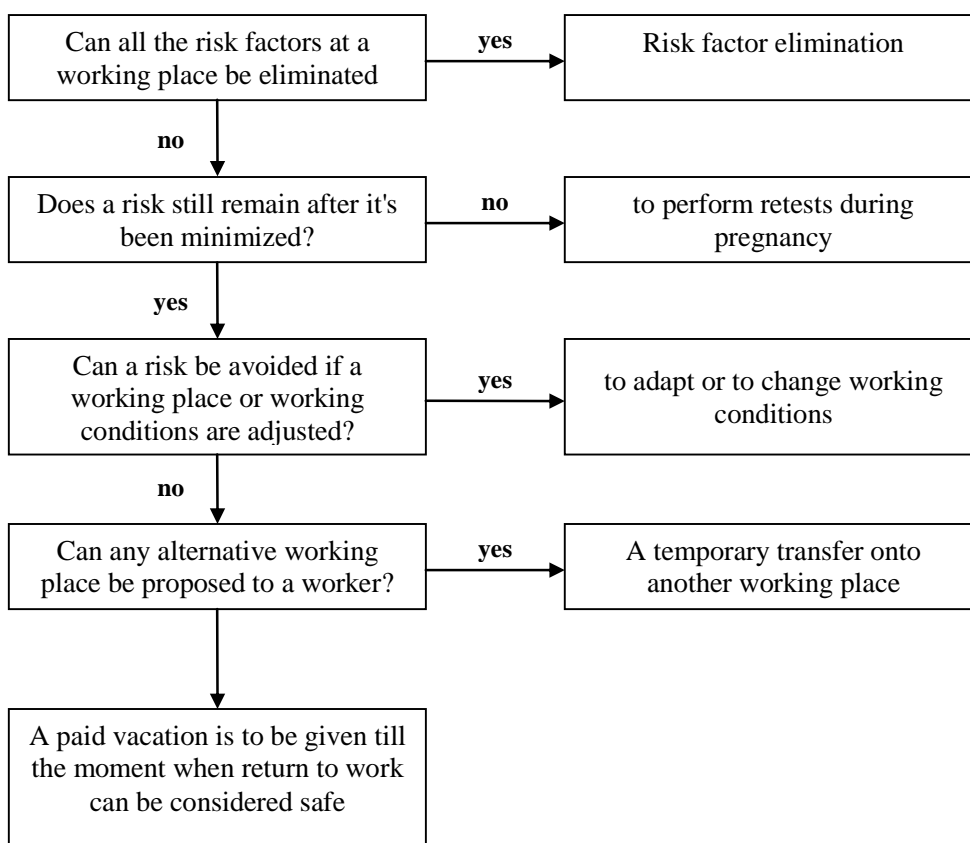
Can all the risk factors at a working place be eliminated

yes

Risk factor elimination

no

Does a risk still remain after it's been minimized?

no

to perform retests during pregnancy

yes

Can a risk be avoided if a working place or working conditions are adjusted?

yes

to adapt or to change working conditions

no

Can any alternative working place be proposed to a worker?

yes

A temporary transfer onto another working place

A paid vacation is to be given till the moment when return to work can be considered safe